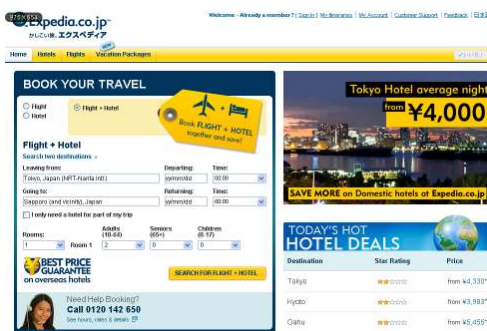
979×658

Expedia.co.jp
かしこい旅、エクスペディア

Welcome - Already a member? | Sign in | My Itineraries | My Account | Customer Support | Feedback | English

Home | Hotels | Flights | New Vacation Packages

BOOK YOUR TRAVEL

Flight
Hotel
Flight + Hotel

Book FLIGHT + HOTEL together and save!

Flight + Hotel
Search two destinations

Leaving from: Tokyo, Japan (NRT-Narita Intl.)
Departing: yy/mm/dd
Time: 00:00

Going to: Sapporo (and vicinity), Japan
Returning: yy/mm/dd
Time: 00:00

I only need a hotel for part of my trip

Rooms: 1
Room 1
Adults (18-64) 2
Seniors (65+) 0
Children (0-17) 0

BEST PRICE GUARANTEE on overseas hotels

SEARCH FOR FLIGHT + HOTEL

Need Help Booking?
Call 0120 142 650
See hours, rates & details

Tokyo Hotel average night from ¥4,000

SAVE MORE on Domestic hotels at Expedia.co.jp

TODAY'S HOT HOTEL DEALS

| Destination | Star Rating | Price |
|---|---|---|
| Tokyo | | from ¥4,330* |
| Kyoto | | from ¥3,983* |
| Osaka | | from ¥5,455* |